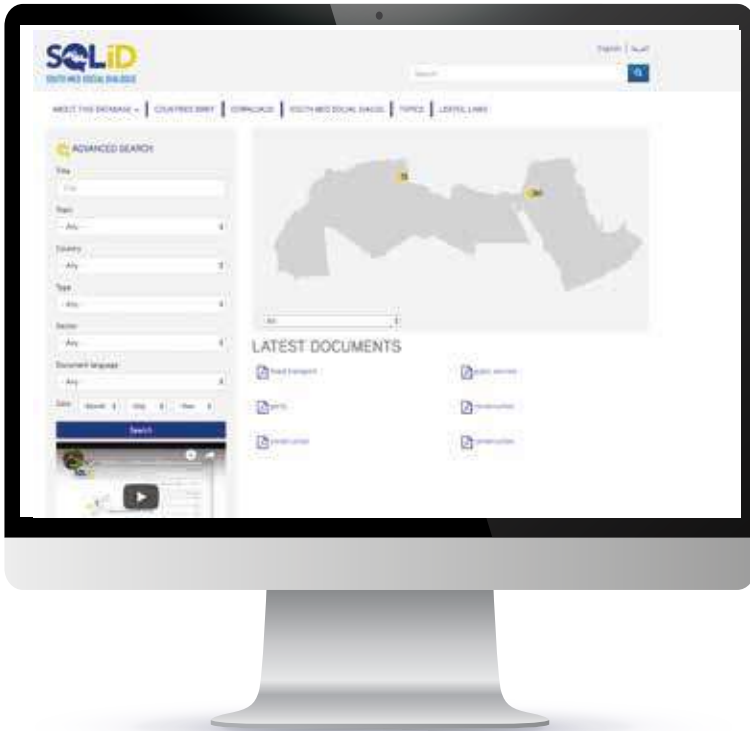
SOLiD
SOUTH MED SOCIAL DIALOGUE

English | العربية

Search

ABOUT THIS DATABASE | COUNTRIES BRIEF | GLOSSARY | SOUTH MED SOCIAL DIALOG | TOPICS | USEFUL LINKS

ADVANCED SEARCH

Title

Title

Topic

- Any -

Country

- Any -

Type

- Any -

Sector

- Any -

Document language

- Any -

Date Month Day Year

Search

All

LATEST DOCUMENTS

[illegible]

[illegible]

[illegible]

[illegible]

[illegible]

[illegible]